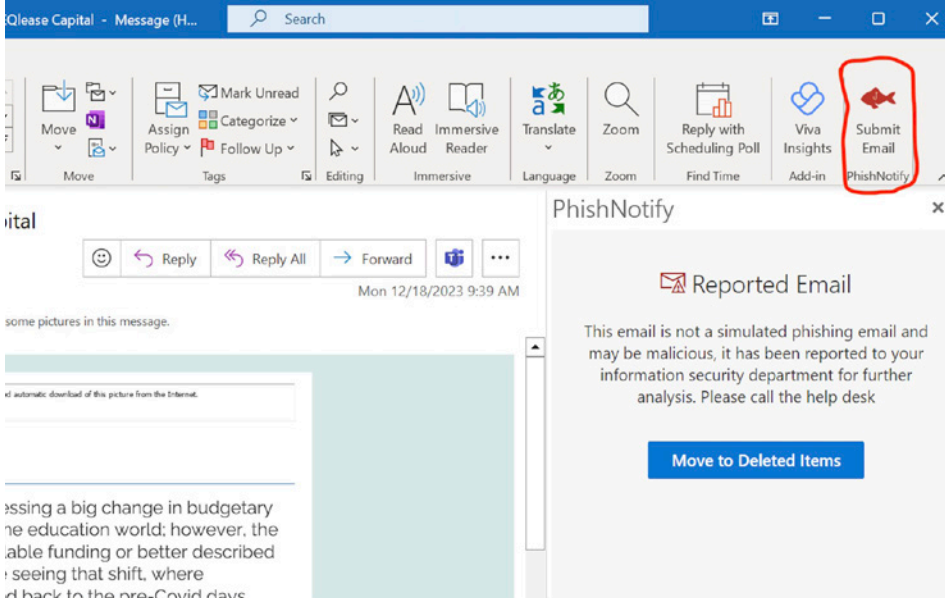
Qlease Capital - Message (H...

Search

Move

Assign Policy

Mark Unread

Categorize

Follow Up

Read Aloud

Immersive Reader

Translate

Zoom

Reply with Scheduling Poll

Viva Insights

Submit Email

Move

Tags

Editing

Immersive

Language

Zoom

Find Time

Add-in

PhishNotify

pital

Reply

Reply All

Forward

Mon 12/18/2023 9:39 AM

some pictures in this message.

d automatic download of this picture from the Internet.

essing a big change in budgetary
he education world; however, the
able funding or better described
seeing that shift, where
d back to the pre-Covid days

PhishNotify

Reported Email

This email is not a simulated phishing email and may be malicious, it has been reported to your information security department for further analysis. Please call the help desk

Move to Deleted Items